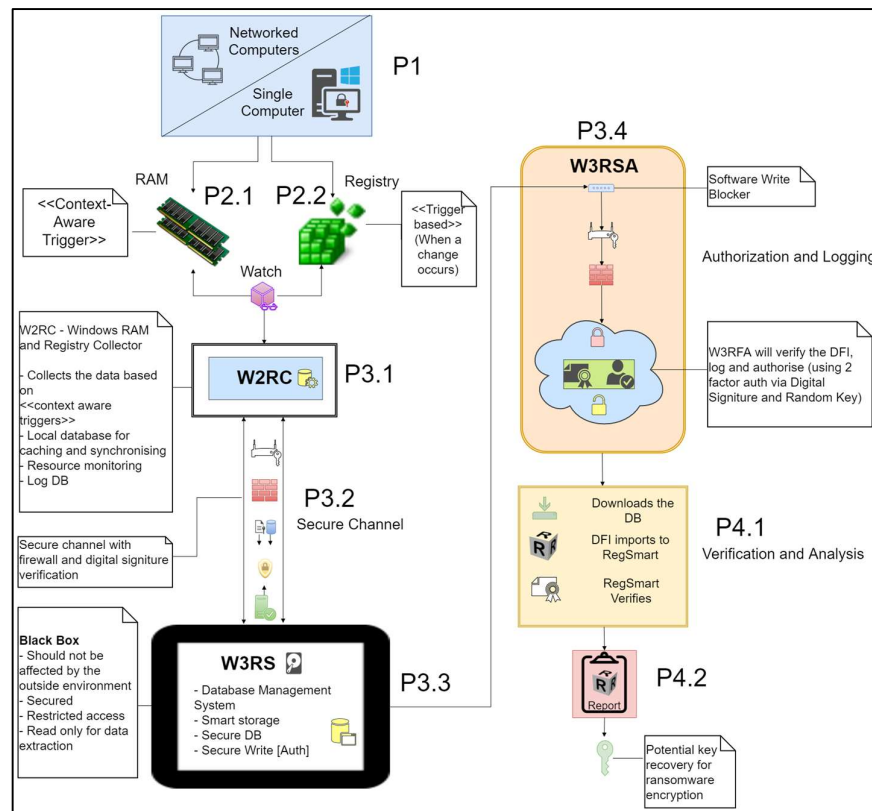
Networked Computers

Single Computer

P1

RAM

P2.1

P2.2

Registry

<<Context-Aware Trigger>>

<<Trigger based>> (When a change occurs)

Watch

P3.4

W3RSA

Software Write Blocker

Authorization and Logging

W2RC - Windows RAM and Registry Collector

- Collects the data based on <<context aware triggers>>
- Local database for caching and synchronising
- Resource monitoring
- Log DB

W2RC

P3.1

W3RFA will verify the DFI, log and authorise (using 2 factor auth via Digital Signiture and Random Key)

P3.2

Secure Channel

Secure channel with firewall and digital signiture verification

Downloads the DB

DFI imports to RegSmart

RegSmart Verifies

P4.1

Verification and Analysis

Black Box
- Should not be affected by the outside environment
- Secured
- Restricted access
- Read only for data extraction

W3RS

- Database Management System
- Smart storage
- Secure DB
- Secure Write [Auth]

P3.3

Report

P4.2

Potential key recovery for ransomware encryption